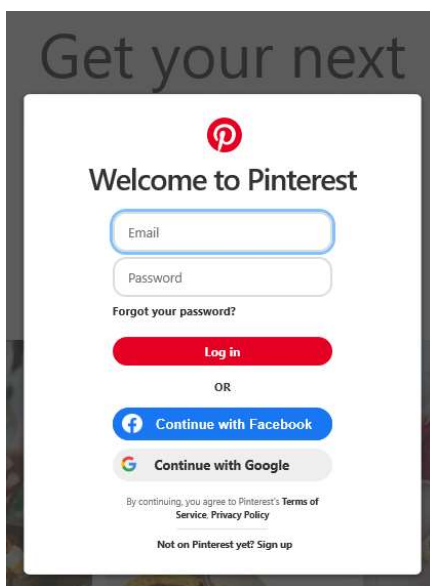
Get your next

Welcome to Pinterest

Email

Password

Forgot your password?

Log in

OR

Continue with Facebook

Continue with Google

By continuing, you agree to Pinterest's Terms of Service, Privacy Policy

Not on Pinterest yet? Sign up